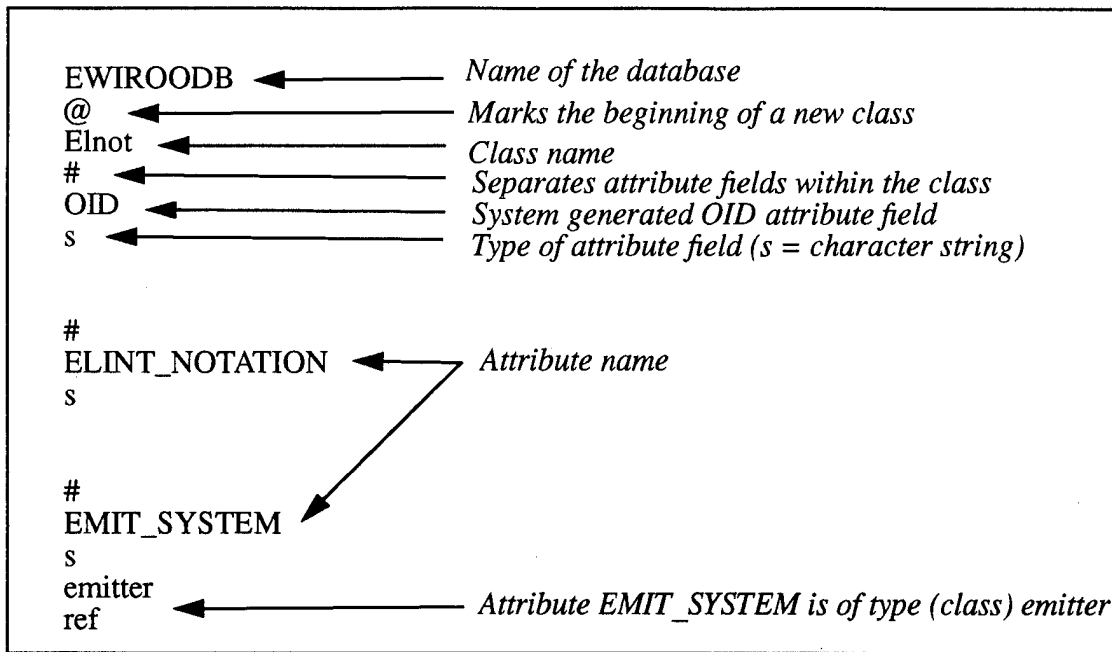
EWIROODB
@
Elnot
#
OID
s

Name of the database
Marks the beginning of a new class
Class name
Separates attribute fields within the class
System generated OID attribute field
Type of attribute field (s = character string)

#
ELINT_NOTATION
s

Attribute name

#
EMIT_SYSTEM
s
emitter
ref

Attribute EMIT_SYSTEM is of type (class) emitter